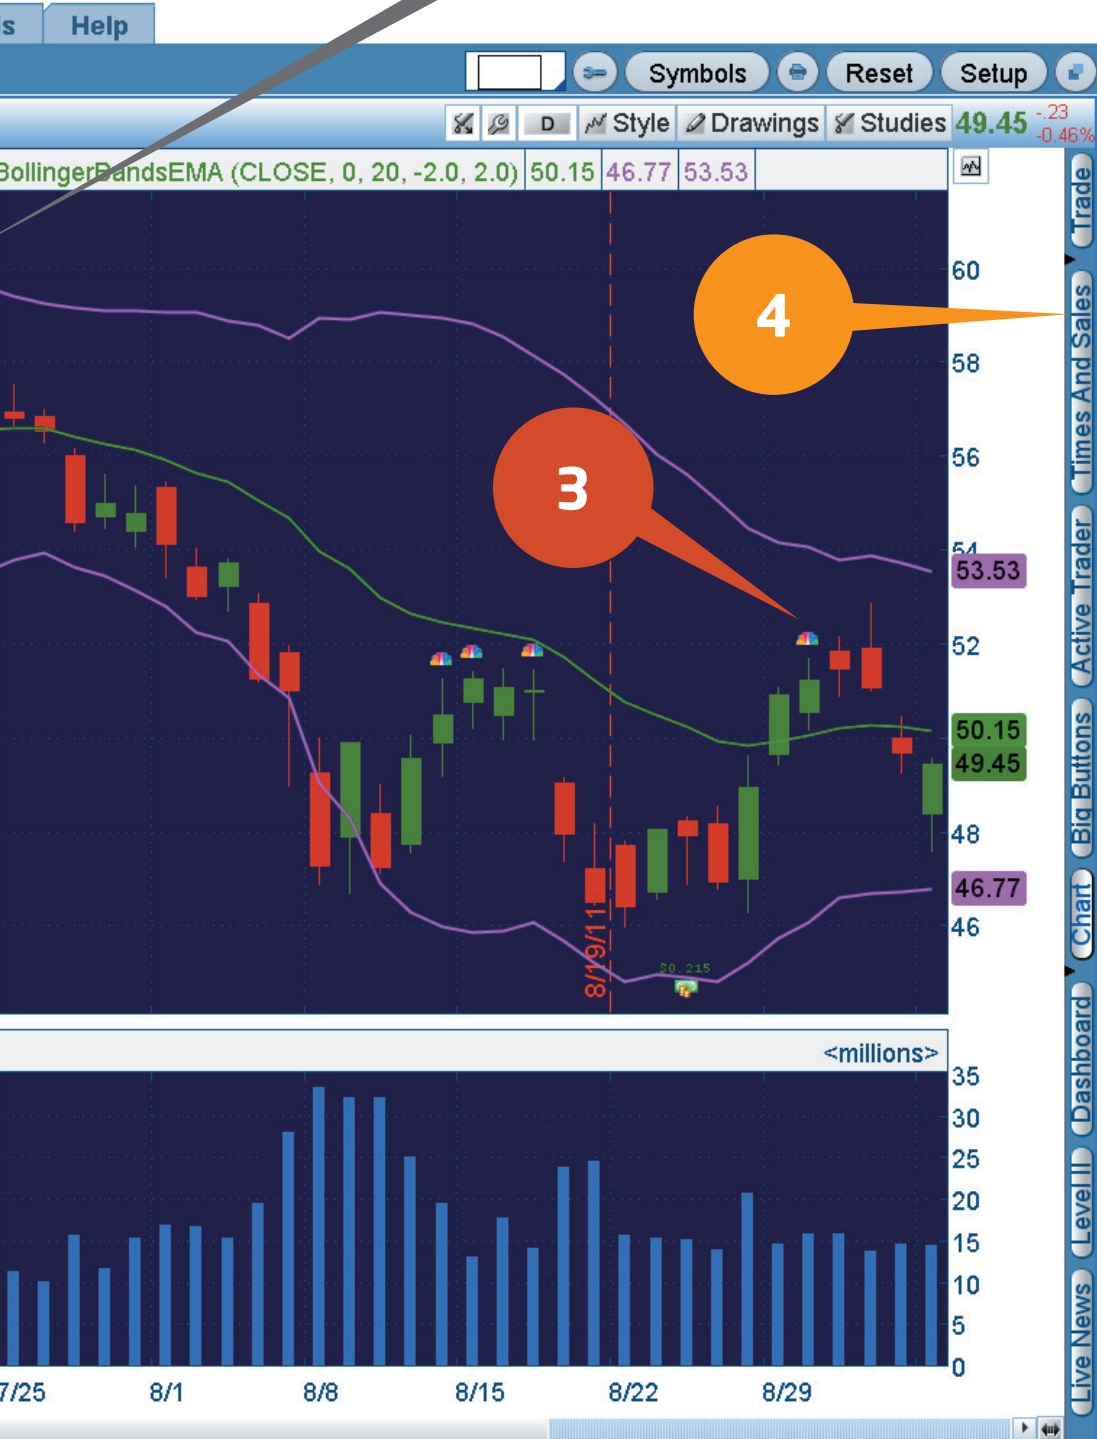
s Help

Symbols Reset Setup

D Style Drawings Studies 49.45 -.23 -0.46%

BollingerBandsEMA (CLOSE, 0, 20, -2.0, 2.0) 50.15 46.77 53.53

4

3

60
58
56
54
53.53
52
50.15
49.45
48
46.77
46

8/19/11

$0.215

<millions>

35
30
25
20
15
10
5
0

7/25 8/1 8/8 8/15 8/22 8/29

Trade
Times And Sales
Active Trader
Big Buttons
Chart
Dashboard
Level II
Live News